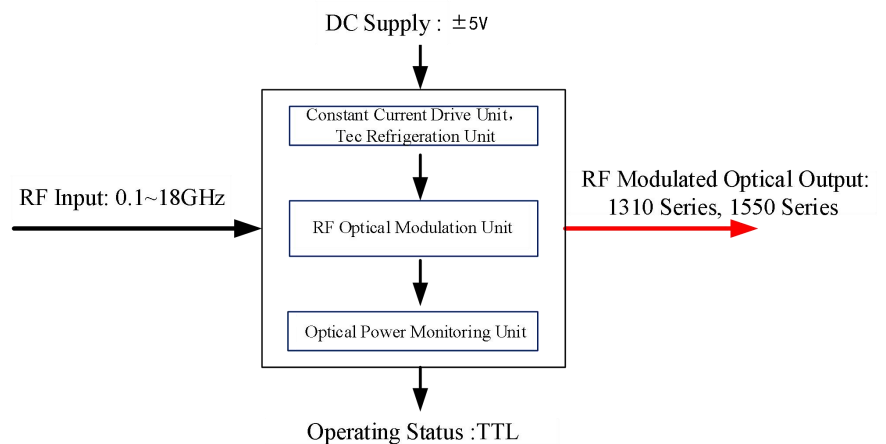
DC Supply : ±5V

Constant Current Drive Unit,
Tec Refrigeration Unit

RF Input: 0.1~18GHz

RF Optical Modulation Unit

RF Modulated Optical Output:
1310 Series, 1550 Series

Optical Power Monitoring Unit

Operating Status :TTL